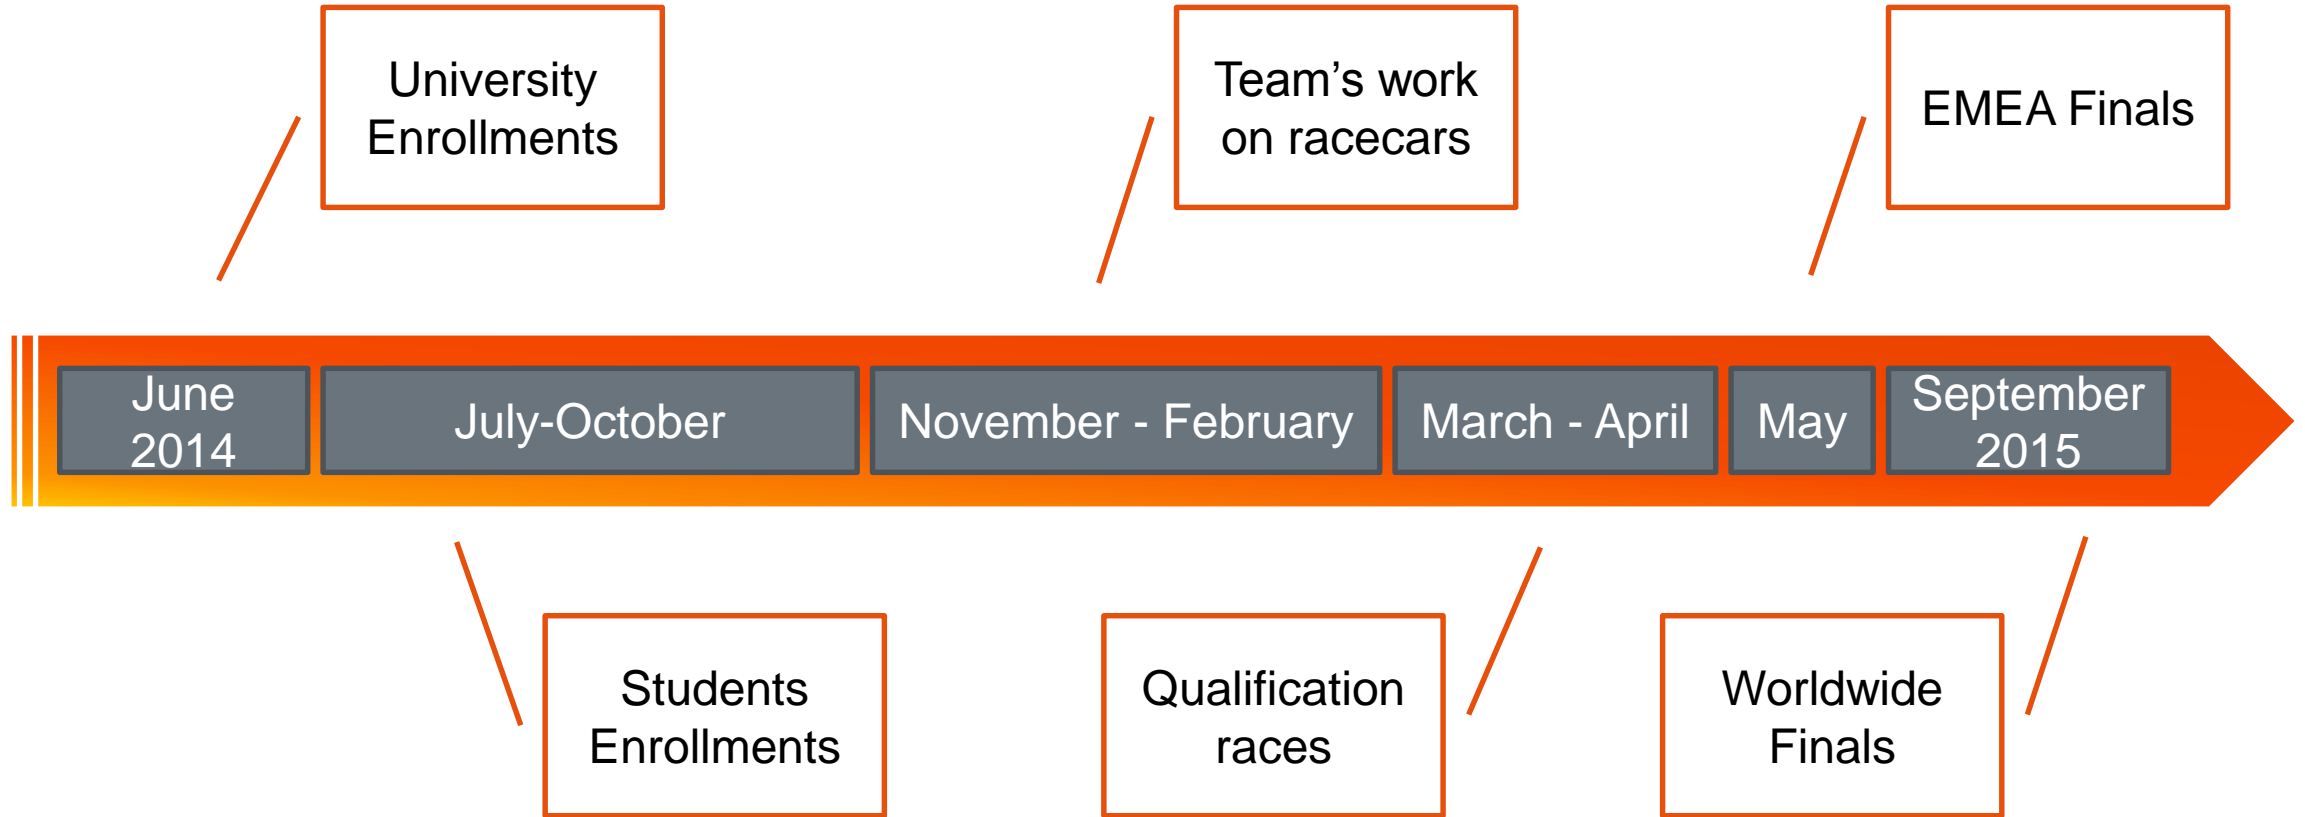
University Enrollments

Team's work on racecars

EMEA Finals

June 2014

July-October

November - February

March - April

May

September 2015

Students Enrollments

Qualification races

Worldwide Finals